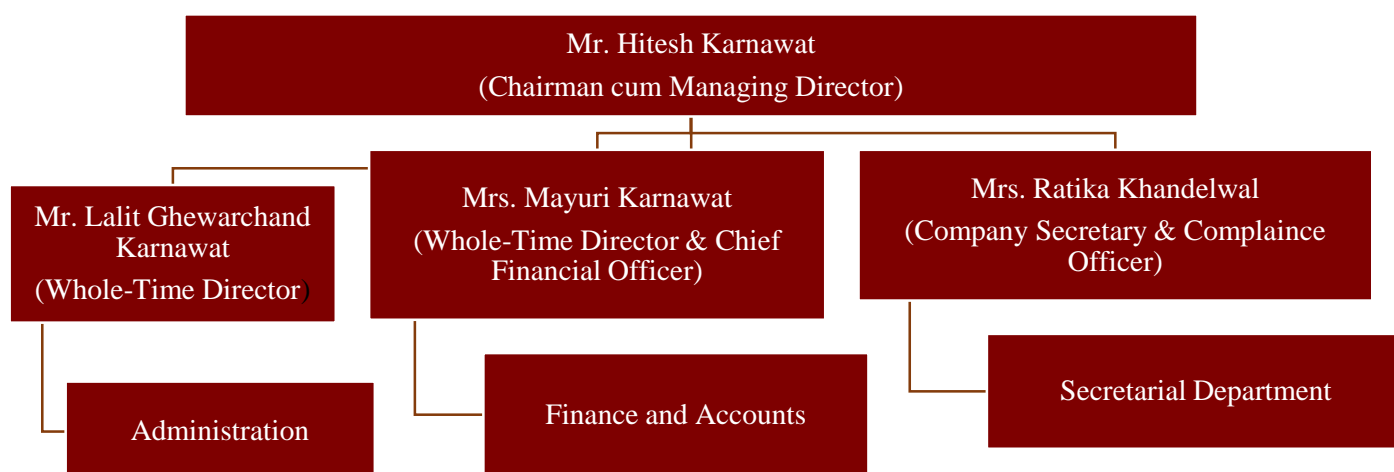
Mr. Hitesh Karnawat
(Chairman cum Managing Director)

Mr. Lalit Ghewarchand Karnawat
(Whole-Time Director)

Mrs. Mayuri Karnawat
(Whole-Time Director & Chief Financial Officer)

Mrs. Ratika Khandelwal
(Company Secretary & Complaince Officer)

Administration

Finance and Accounts

Secretarial Department